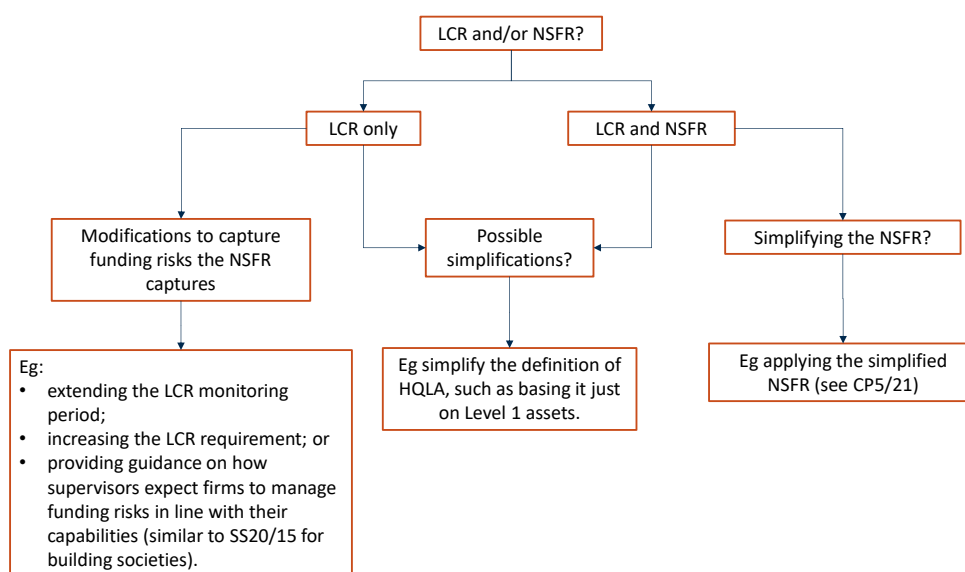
LCR and/or NSFR?

LCR only

LCR and NSFR

Modifications to capture funding risks the NSFR captures

Possible simplifications?

Simplifying the NSFR?

Eg:
- extending the LCR monitoring period;
- increasing the LCR requirement; or
- providing guidance on how supervisors expect firms to manage funding risks in line with their capabilities (similar to SS20/15 for building societies).

Eg simplify the definition of HQLA, such as basing it just on Level 1 assets.

Eg applying the simplified NSFR (see CP5/21)